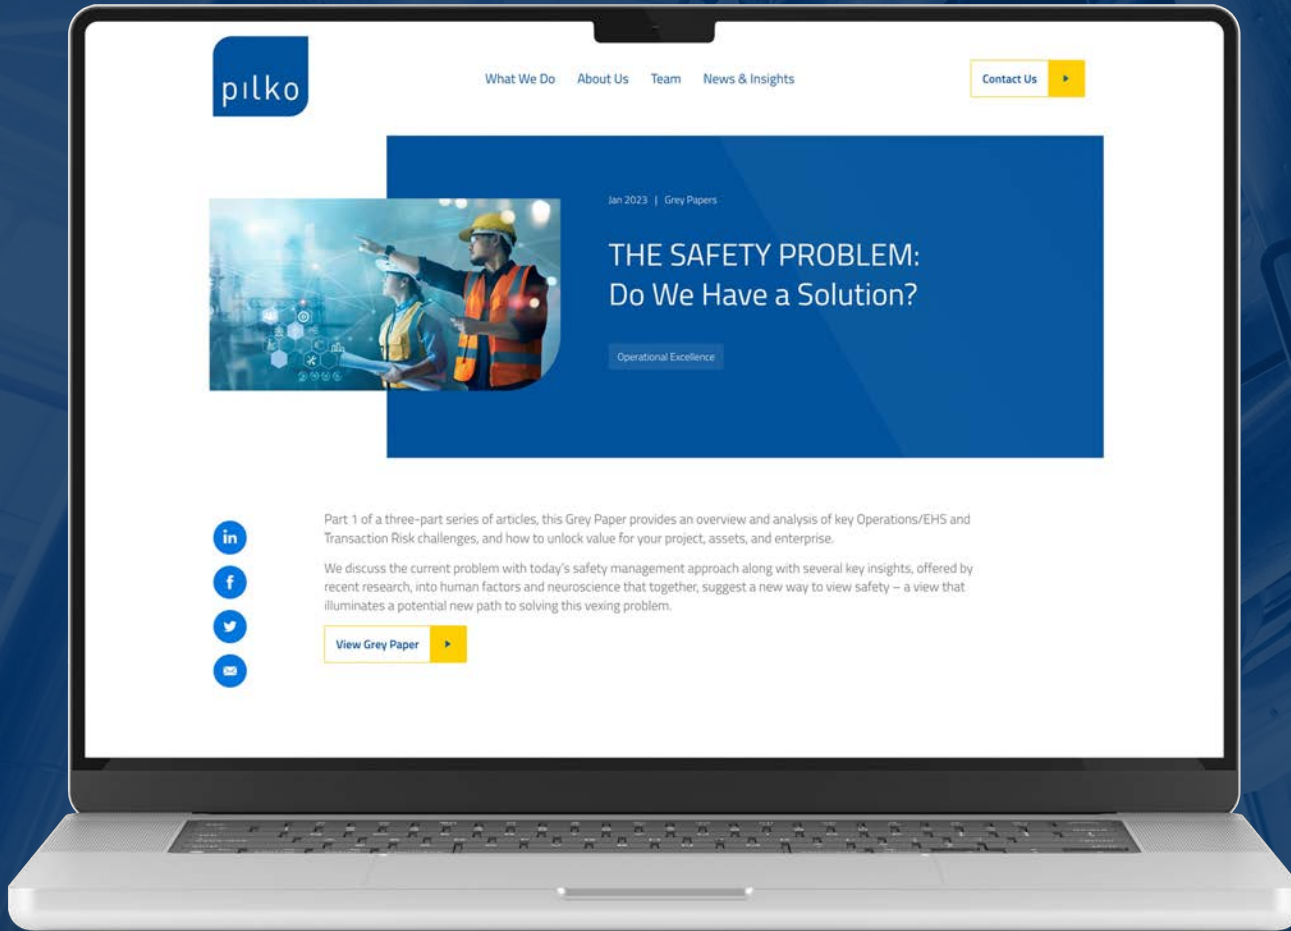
pılko

What We Do About Us Team News & Insights

Contact Us

Jan 2023 | Grey Papers

THE SAFETY PROBLEM: Do We Have a Solution?

Operational Excellence

Part 1 of a three-part series of articles, this Grey Paper provides an overview and analysis of key Operations/EHS and Transaction Risk challenges, and how to unlock value for your project, assets, and enterprise.

We discuss the current problem with today's safety management approach along with several key insights, offered by recent research, into human factors and neuroscience that together, suggest a new way to view safety – a view that illuminates a potential new path to solving this vexing problem.

View Grey Paper